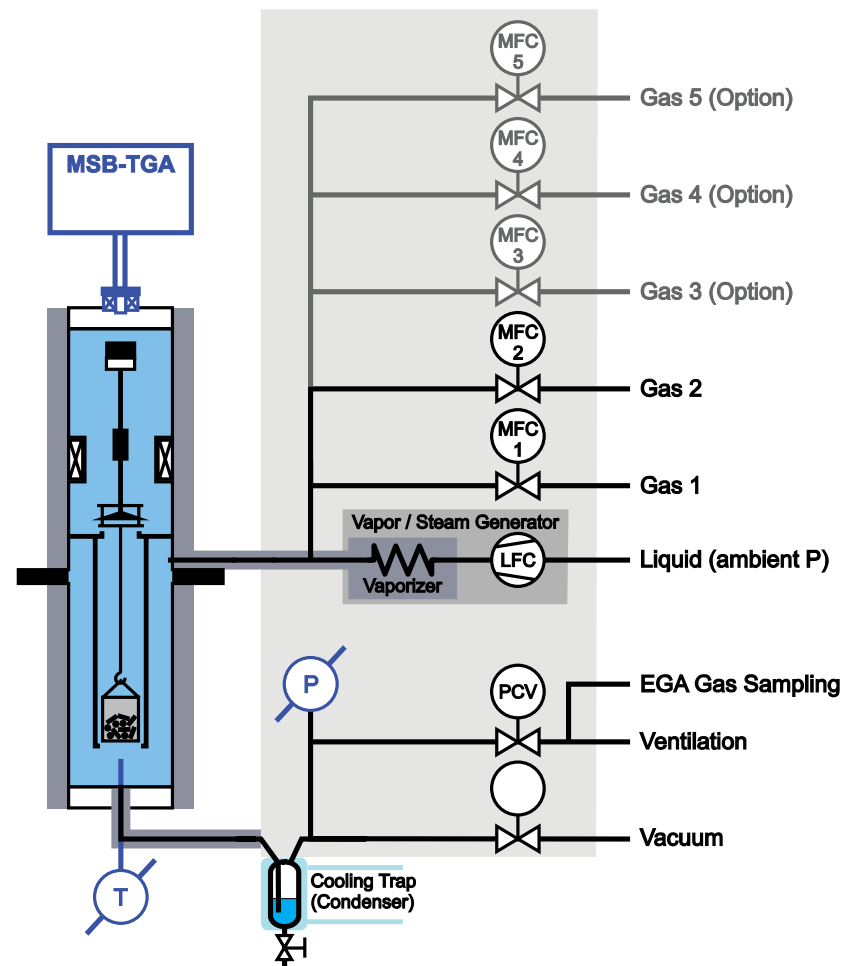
MSB-TGA

MFC 5
Gas 5 (Option)
MFC 4
Gas 4 (Option)
MFC 3
Gas 3 (Option)
MFC 2
Gas 2
MFC 1
Gas 1
Vapor / Steam Generator
Vaporizer
LFC
Liquid (ambient P)
P
PCV
EGA Gas Sampling
Ventilation
Vacuum
T
Cooling Trap (Condenser)